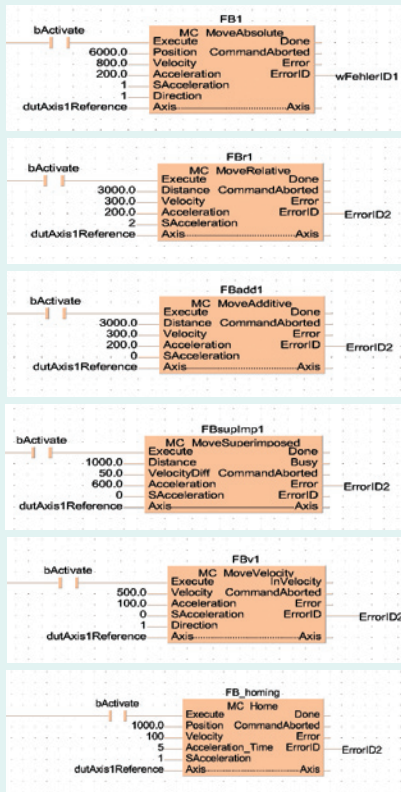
bActivate
FB1
MC_MoveAbsolute
Execute Done
6000.0 Position CommandAborted
800.0 Velocity Error
200.0 Acceleration ErrorID wFehlerID1
1 SAcceleration
1 Direction
dutAxis1Reference Axis Axis

bActivate
FBr1
MC_MoveRelative
Execute Done
3000.0 Distance CommandAborted
300.0 Velocity Error
200.0 Acceleration ErrorID ErrorID2
2 SAcceleration
dutAxis1Reference Axis Axis

bActivate
FBadd1
MC_MoveAdditive
Execute Done
3000.0 Distance CommandAborted
300.0 Velocity Error
200.0 Acceleration ErrorID ErrorID2
0 SAcceleration
dutAxis1Reference Axis Axis

bActivate
FBsupImp1
MC_MoveSuperimposed
Execute Done
1000.0 Distance Busy
50.0 VelocityDiff CommandAborted
600.0 Acceleration Error ErrorID2
0 SAcceleration ErrorID
dutAxis1Reference Axis Axis

bActivate
FBv1
MC_MoveVelocity
Execute InVelocity
500.0 Velocity CommandAborted
100.0 Acceleration Error
0 SAcceleration ErrorID ErrorID2
1 Direction
dutAxis1Reference Axis Axis

bActivate
FB_homing
MC_Home
Execute Done
1000.0 Position CommandAborted
100 Velocity Error
5 Acceleration_Time ErrorID ErrorID2
1 SAcceleration
dutAxis1Reference Axis Axis